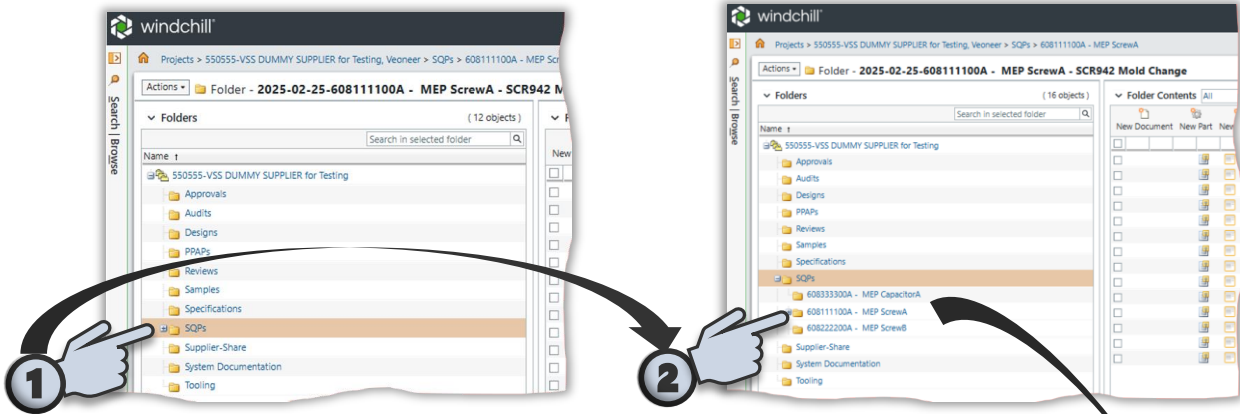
windchill

Projects > 550555-VSS DUMMY SUPPLIER for Testing, Veoneer > SQPs > 608111100A - MEP Scr

Search | Browse

Actions ▾ Folder - 2025-02-25-608111100A - MEP ScrewA - SCR942 M

Folders (12 objects)

Search in selected folder

Name ↑

550555-VSS DUMMY SUPPLIER for Testing

Approvals

Audits

Designs

PPAPs

Reviews

Samples

Specifications

SQPs

Supplier-Share

System Documentation

Tooling

New

1

windchill

Projects > 550555-VSS DUMMY SUPPLIER for Testing, Veoneer > SQPs > 608111100A - MEP ScrewA

Search | Browse

Actions ▾ Folder - 2025-02-25-608111100A - MEP ScrewA - SCR942 Mold Change

Folders (16 objects)

Search in selected folder

Name ↑

550555-VSS DUMMY SUPPLIER for Testing

Approvals

Audits

Designs

PPAPs

Reviews

Samples

Specifications

SQPs

608333300A - MEP CapacitorA

608111100A - MEP ScrewA

608222200A - MEP ScrewB

Supplier-Share

System Documentation

Tooling

Folder Contents All

New Document New Part New

2